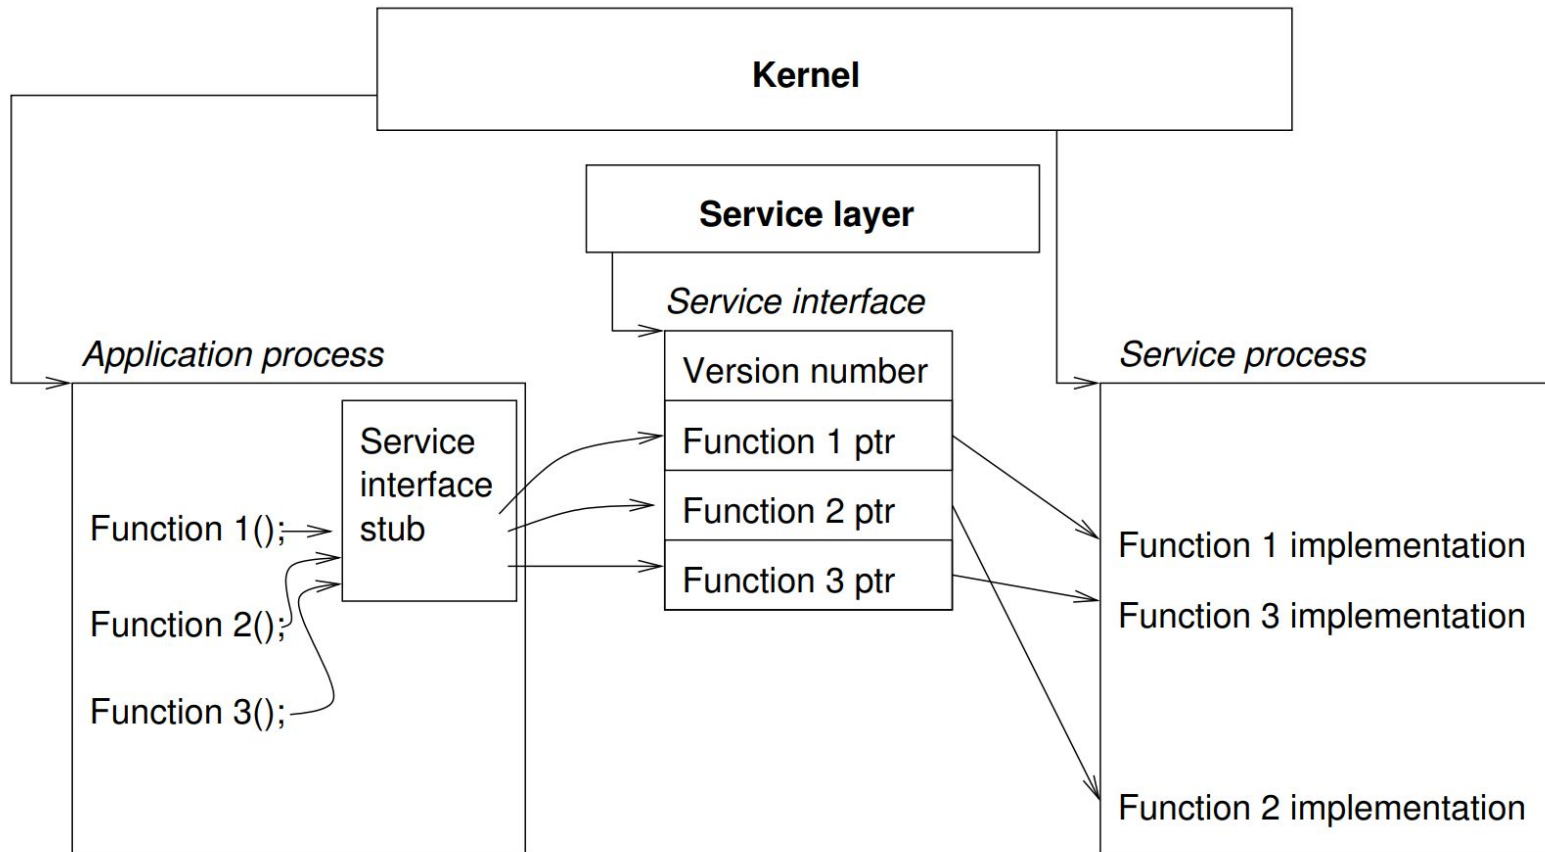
Kernel

Service layer

Service interface

Application process

Service process

Version number

Function 1 ptr

Function 2 ptr

Function 3 ptr

Service interface stub

Function 1();

Function 2();

Function 3();

Function 1 implementation

Function 3 implementation

Function 2 implementation